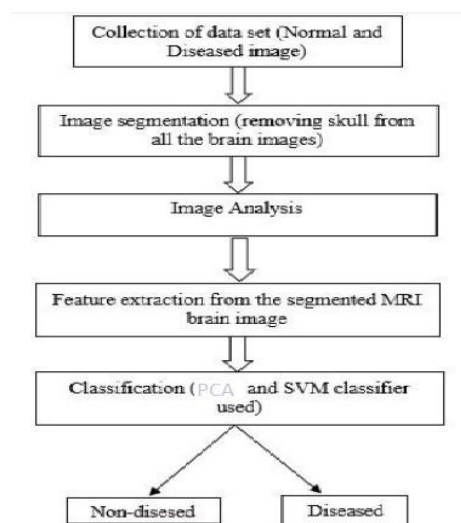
Collection of data set (Normal and Diseased image)

Image segmentation (removing skull from all the brain images)

Image Analysis

Feature extraction from the segmented MRI brain image

Classification (PCA and SVM classifier used)

Non-disesed

Diseased